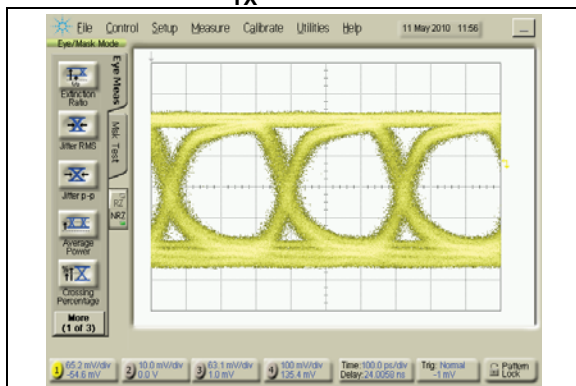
TX

File Control Setup Measure Calibrate Utilities Help 11 May 2010 11:56

Eye/Mask Mode

Eye Meas

Mask Test

Extinction Ratio

Jitter RMS

Jitter p-p

Average Power

Crossing Percentage

More (1 of 3)

RZ

NRZ

1 65.2 mV/div -54.6 mV

2 10.0 mV/div 0.0 V

3 63.1 mV/div 1.0 mV

4 100 mV/div 125.4 mV

Time 100.0 ps/div Delay 24.0050 ns

Trig: Normal -1 mV

Pattern Lock